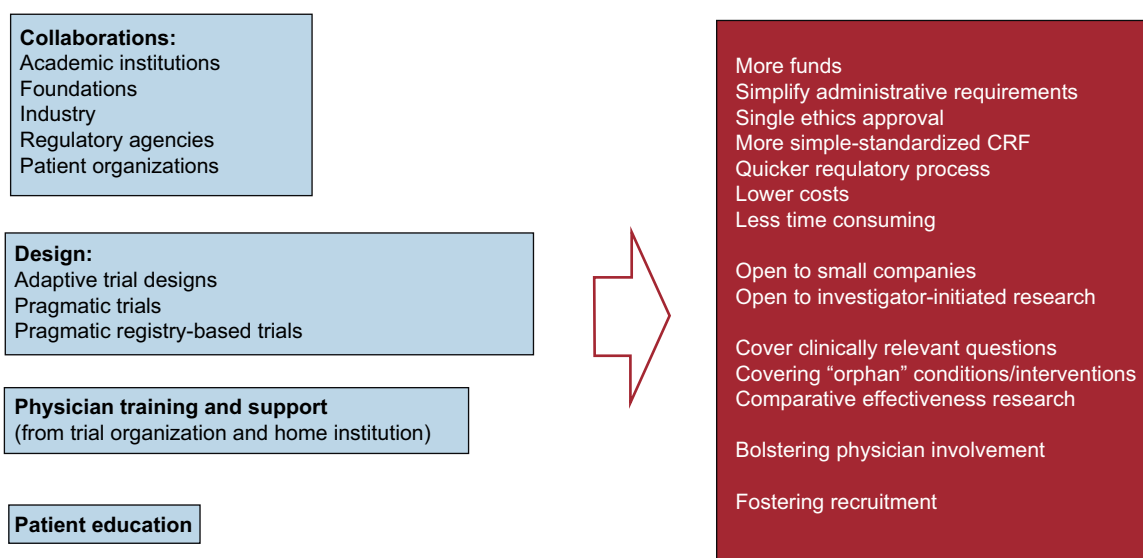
**Collaborations:**
Academic institutions
Foundations
Industry
Regulatory agencies
Patient organizations

**Design:**
Adaptive trial designs
Pragmatic trials
Pragmatic registry-based trials

**Physician training and support**
(from trial organization and home institution)

**Patient education**

More funds
Simplify administrative requirements
Single ethics approval
More simple-standardized CRF
Quicker requlatory process
Lower costs
Less time consuming

Open to small companies
Open to investigator-initiated research

Cover clinically relevant questions
Covering “orphan” conditions/interventions
Comparative effectiveness research

Bolstering physician involvement

Fostering recruitment